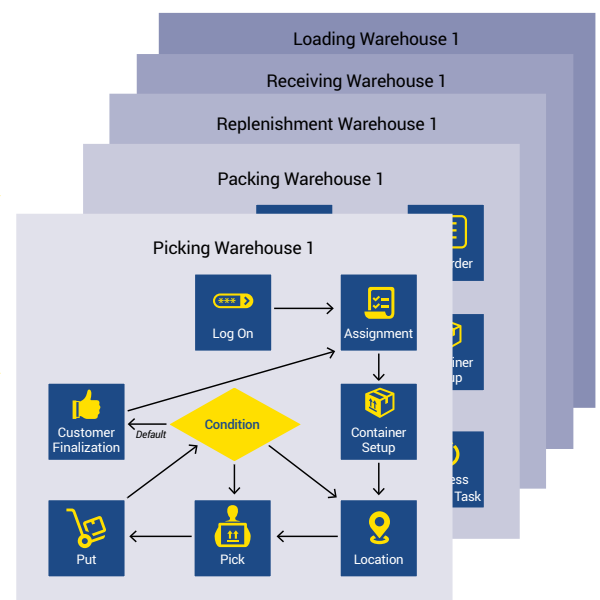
Loading Warehouse 1

Receiving Warehouse 1

Replenishment Warehouse 1

Packing Warehouse 1

rder

iner
up

ess
Task

Picking Warehouse 1

Log On

Assignment

Customer Finalization

Default

Condition

Container Setup

Put

Pick

Location